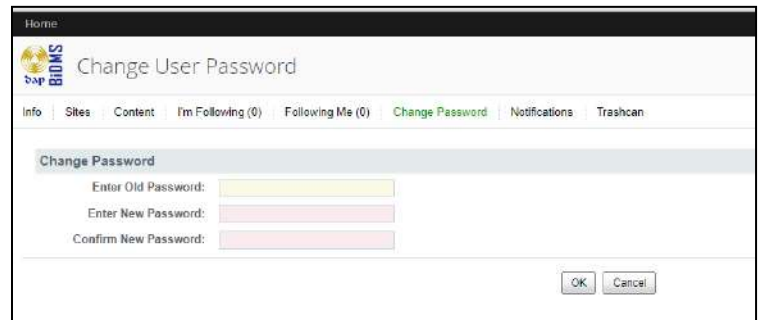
Home

bap BIOMS

Change User Password

Info | Sites | Content | I'm Following (0) | Following Me (0) | Change Password | Notifications | Trashcan

Change Password

Enter Old Password:

Enter New Password:

Confirm New Password:

OK Cancel